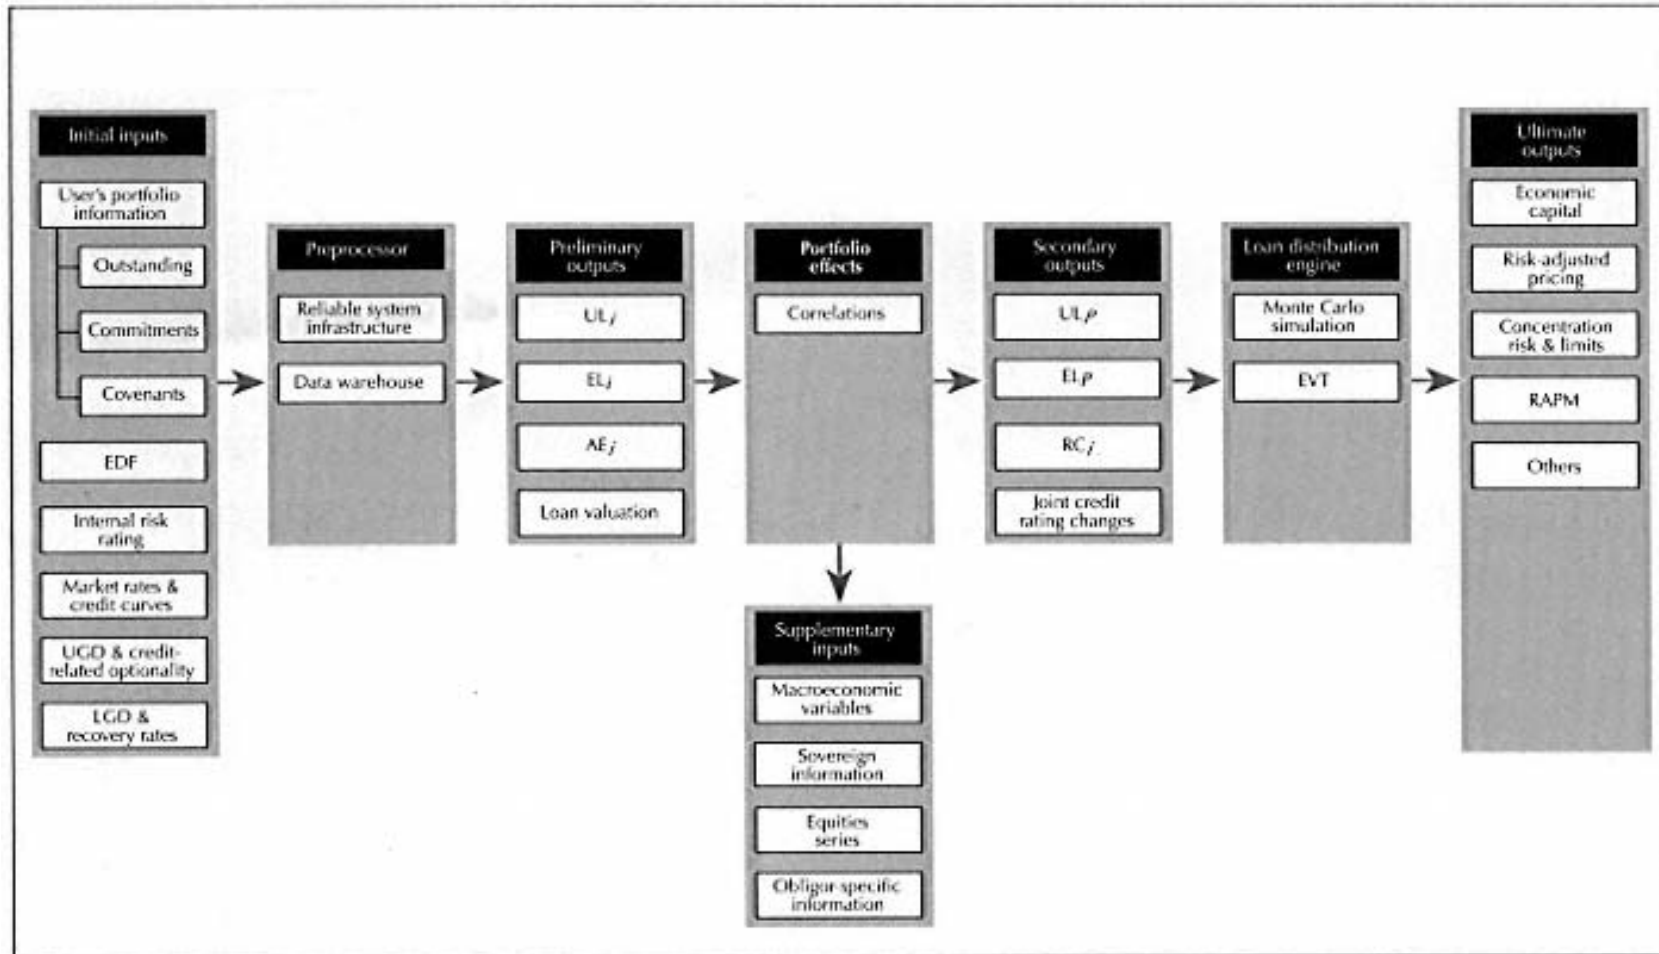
Initial inputs

User's portfolio information

Outstanding

Commitments

Covenants

EDF

Internal risk rating

Market rates & credit curves

UGD & credit-related optionality

LGD & recovery rates

Preprocessor

Reliable system infrastructure

Data warehouse

Preliminary outputs

$UL_j$

$EL_j$

$AE_j$

Loan valuation

Portfolio effects

Correlations

Supplementary inputs

Macroeconomic variables

Sovereign information

Equities series

Obligor specific information

Secondary outputs

$UL_P$

$EL_P$

$RC_j$

Joint credit rating changes

Loan distribution engine

Monte Carlo simulation

EVT

Ultimate outputs

Economic capital

Risk-adjusted pricing

Concentration risk & limits

RAPM

Others